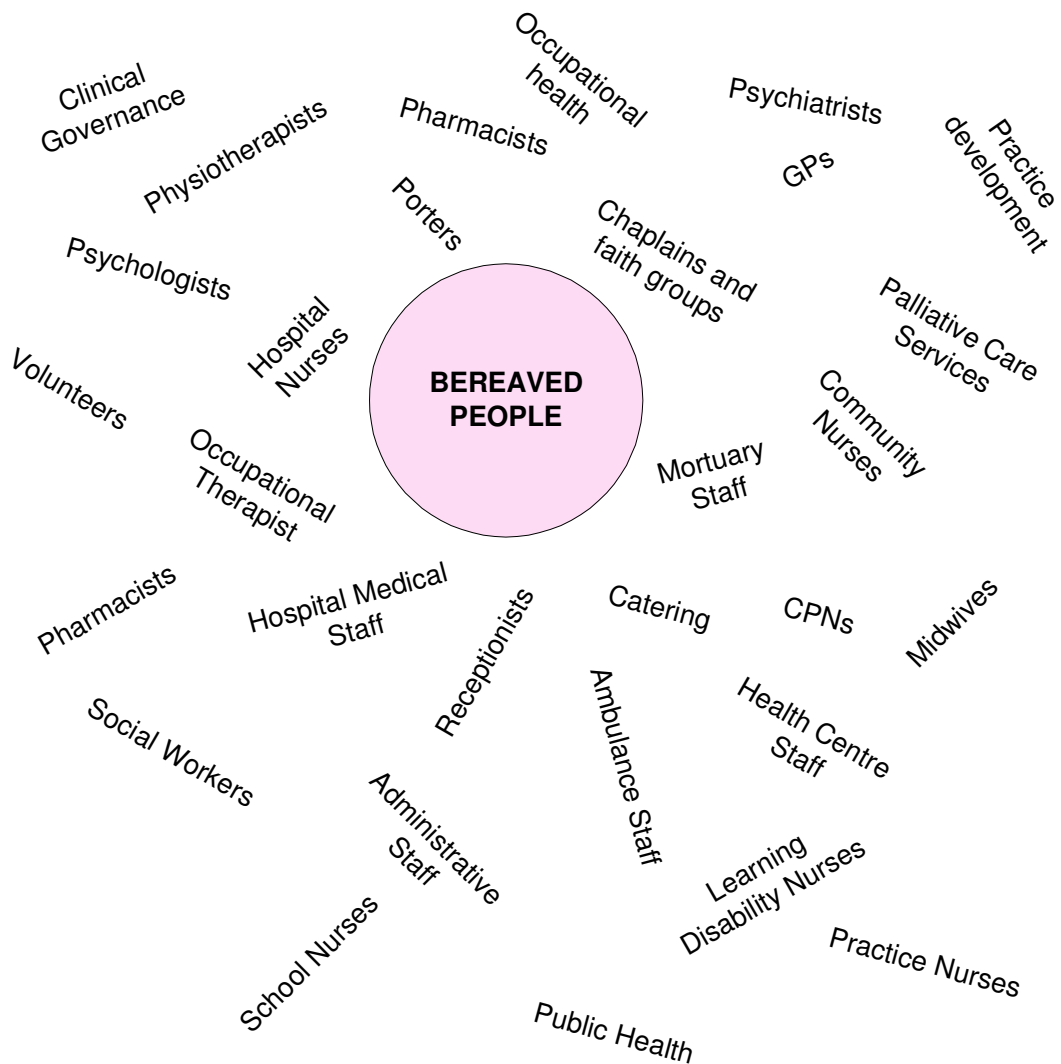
BEREAVED PEOPLE

Clinical Governance

Occupational health

Psychiatrists

Practice development

Physiotherapists

Pharmacists

GPs

Porters

Chaplains and faith groups

Psychologists

Palliative Care Services

Hospital Nurses

Volunteers

Community Nurses

Occupational Therapist

Mortuary Staff

Pharmacists

Hospital Medical Staff

Receptionists

Catering

CPNs

Midwives

Ambulance Staff

Health Centre Staff

Social Workers

Administrative Staff

Learning Disability Nurses

School Nurses

Practice Nurses

Public Health